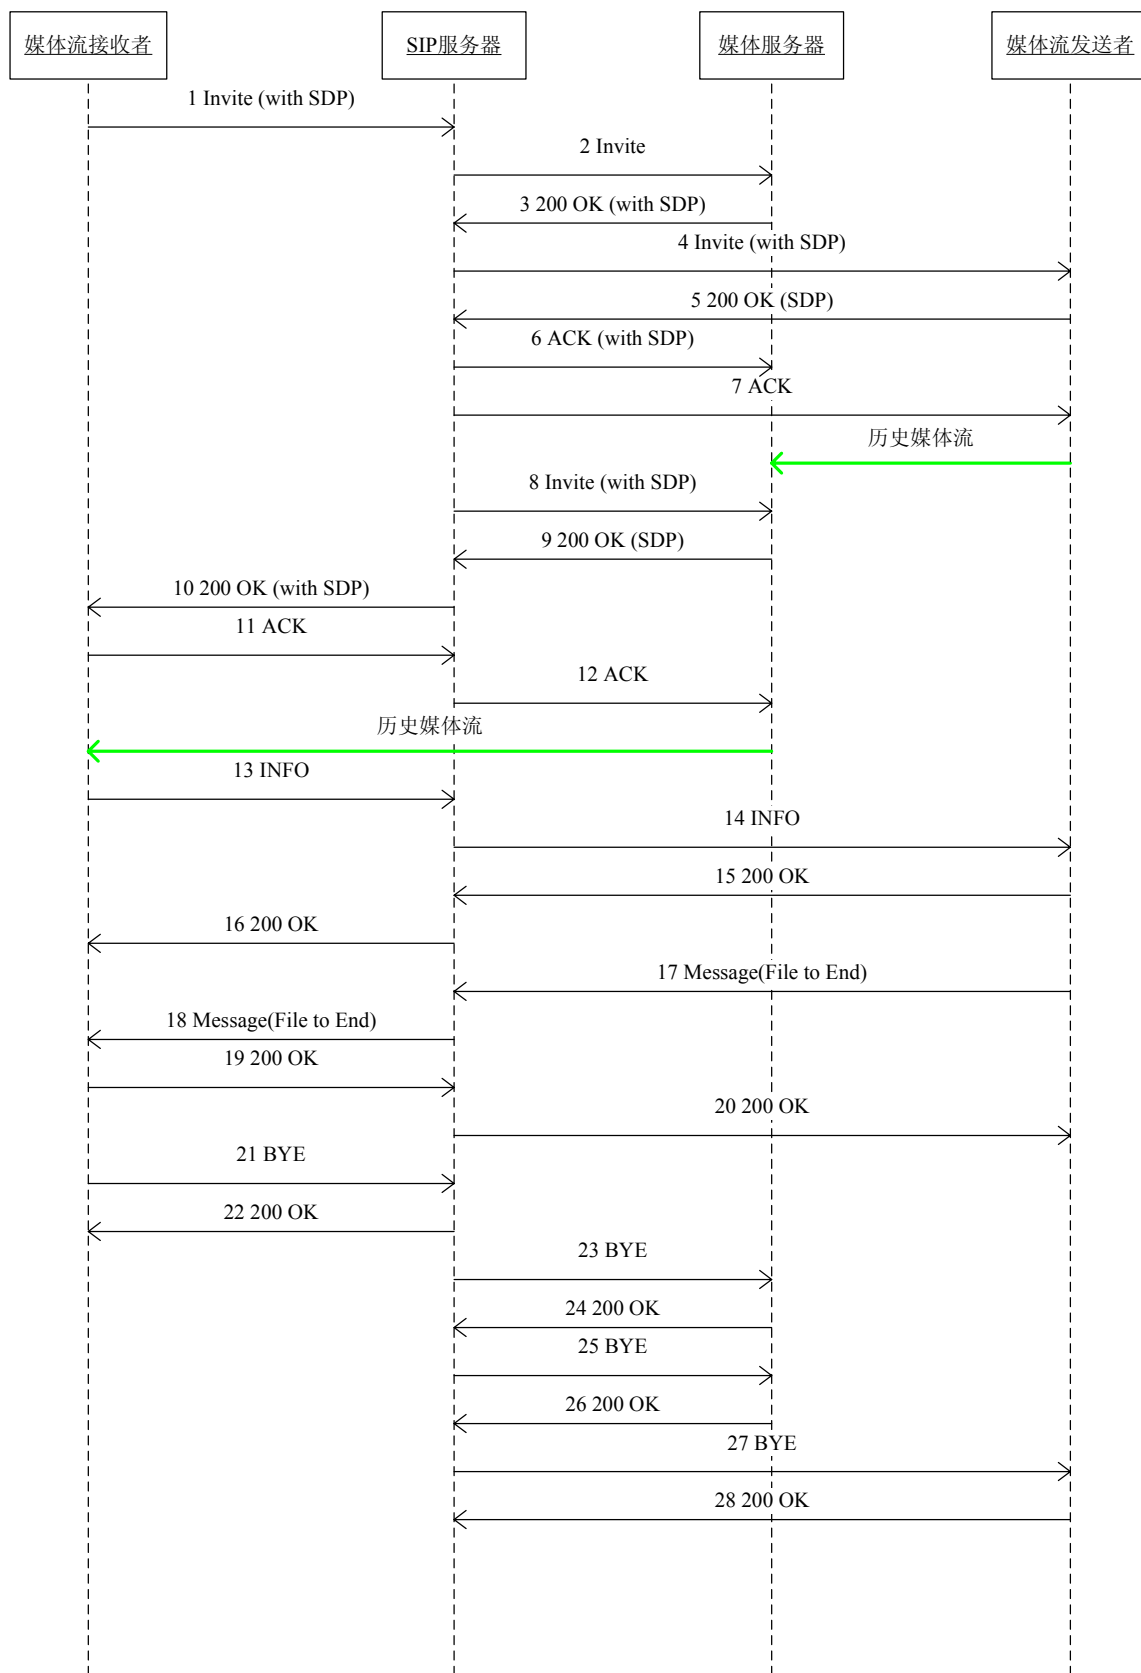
媒体流接收者
SIP服务器
媒体服务器
媒体流发送者

1 Invite (with SDP)
2 Invite
3 200 OK (with SDP)
4 Invite (with SDP)
5 200 OK (SDP)
6 ACK (with SDP)
7 ACK
历史媒体流
8 Invite (with SDP)
9 200 OK (SDP)
10 200 OK (with SDP)
11 ACK
12 ACK
历史媒体流
13 INFO
14 INFO
15 200 OK
16 200 OK
17 Message(File to End)
18 Message(File to End)
19 200 OK
20 200 OK
21 BYE
22 200 OK
23 BYE
24 200 OK
25 BYE
26 200 OK
27 BYE
28 200 OK